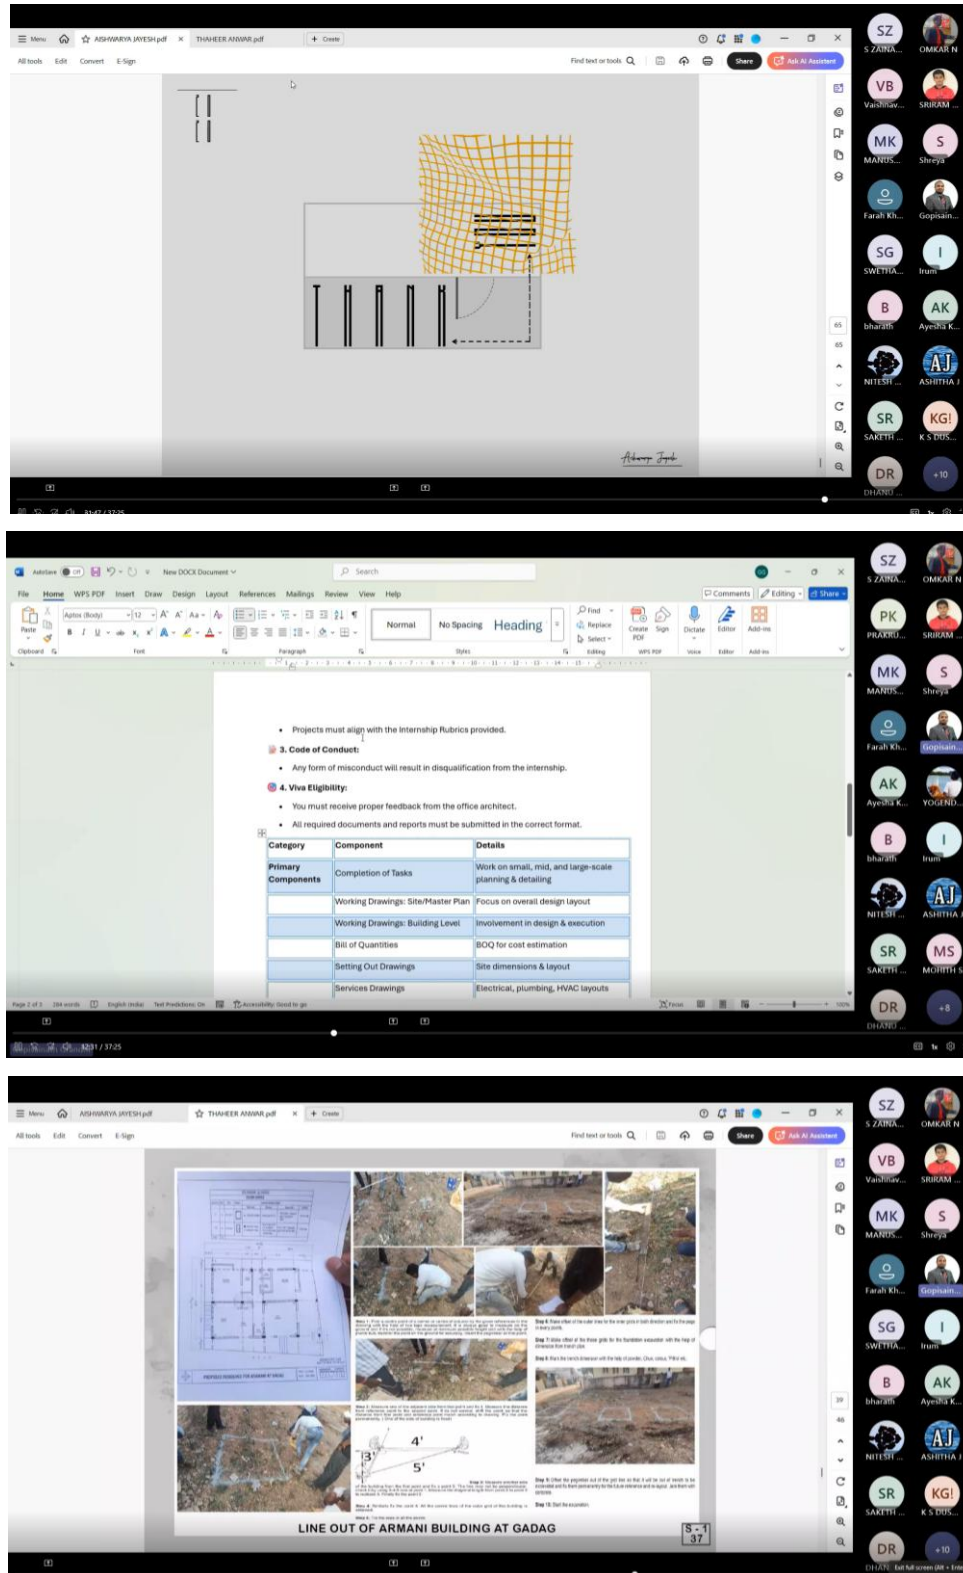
Menu AISHWARYA JAYESH.pdf THAHEER ANWAR.pdf + Create
All tools Edit Convert E-Sign
Find text or tools Share Ask AI Assistant
65
65
SZ S ZAINA... OMKAR N
VB Vaishnav... SRIRAM ...
MK MANUS... S Shreya
Farah Kh... Gopisain...
SG SWETHA... I Irum
B bharath AK Ayesha K...
NITESH ... AJ ASHITHA J
SR SAKETH ... KG! K S DUS...
DR DHANU ... +10
31:47 / 37:25

AutoSave Off New DOCX Document Search
File Home WPS PDF Insert Draw Design Layout References Mailings Review View Help Comments Editing Share
Paste Clipboard Aptos (Body) 12 Font Paragraph Normal No Spacing Heading Styles Find Replace Select Editing Create PDF Sign WPS PDF Dictate Voice Editor Add-ins

• Projects must align with the Internship Rubrics provided.
3. Code of Conduct:
• Any form of misconduct will result in disqualification from the internship.
4. Viva Eligibility:
• You must receive proper feedback from the office architect.
• All required documents and reports must be submitted in the correct format.

| Category | Component | Details |
|---|---|---|
| Primary Components | Completion of Tasks | Work on small, mid, and large-scale planning & detailing |
| | Working Drawings: Site/Master Plan | Focus on overall design layout |
| | Working Drawings: Building Level | Involvement in design & execution |
| | Bill of Quantities | BOQ for cost estimation |
| | Setting Out Drawings | Site dimensions & layout |
| | Services Drawings | Electrical, plumbing, HVAC layouts |

Page 2 of 3 284 words English (India) Text Predictions: On Accessibility: Good to go Focus
SZ S ZAINA... OMKAR N
PK PRAKRU... SRIRAM ...
MK MANUS... S Shreya
Farah Kh... Gopisain...
AK Ayesha K... YOGEND...
B bharath I Irum
NITESH ... AJ ASHITHA J
SR SAKETH ... MS MOHITH S
DR DHANU ... +8
32:01 / 37:25

Menu AISHWARYA JAYESH.pdf THAHEER ANWAR.pdf + Create
All tools Edit Convert E-Sign
Find text or tools Share Ask AI Assistant
4'
3'
5'
LINE OUT OF ARMANI BUILDING AT GADAG
S - 1
37
39
46
SZ S ZAINA... OMKAR N
VB Vaishnav... SRIRAM ...
MK MANUS... S Shreya
Farah Kh... Gopisain...
SG SWETHA... I Irum
B bharath AK Ayesha K...
NITESH ... AJ ASHITHA J
SR SAKETH ... KG! K S DUS...
DR DHANU Exit full screen +10